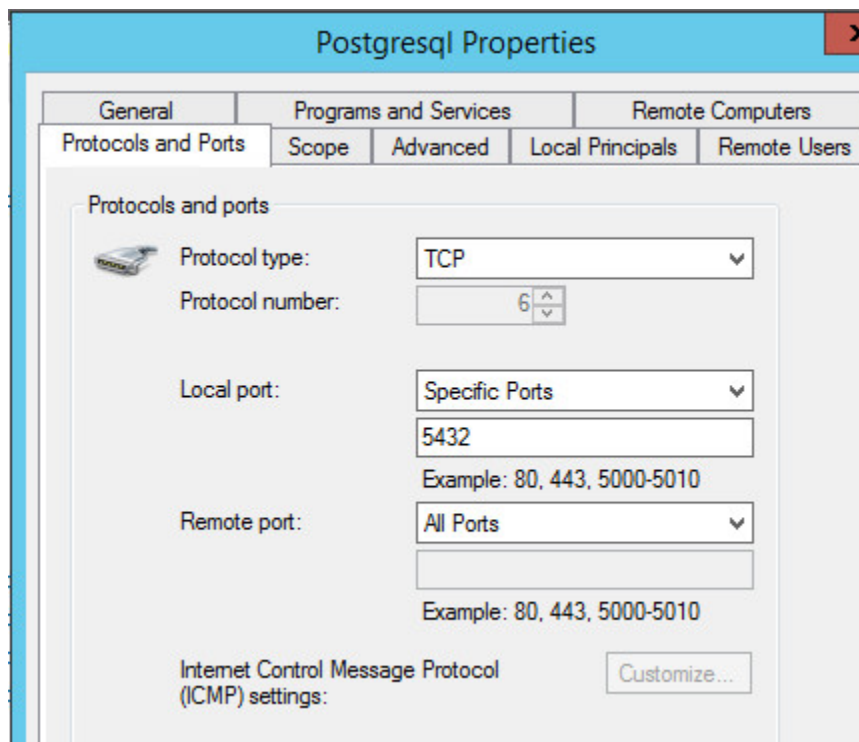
Postgresql Properties

General
Programs and Services
Remote Computers
Protocols and Ports
Scope
Advanced
Local Principals
Remote Users

Protocols and ports

Protocol type: TCP
Protocol number: 6

Local port: Specific Ports
5432
Example: 80, 443, 5000-5010

Remote port: All Ports

Example: 80, 443, 5000-5010

Internet Control Message Protocol (ICMP) settings:
Customize...